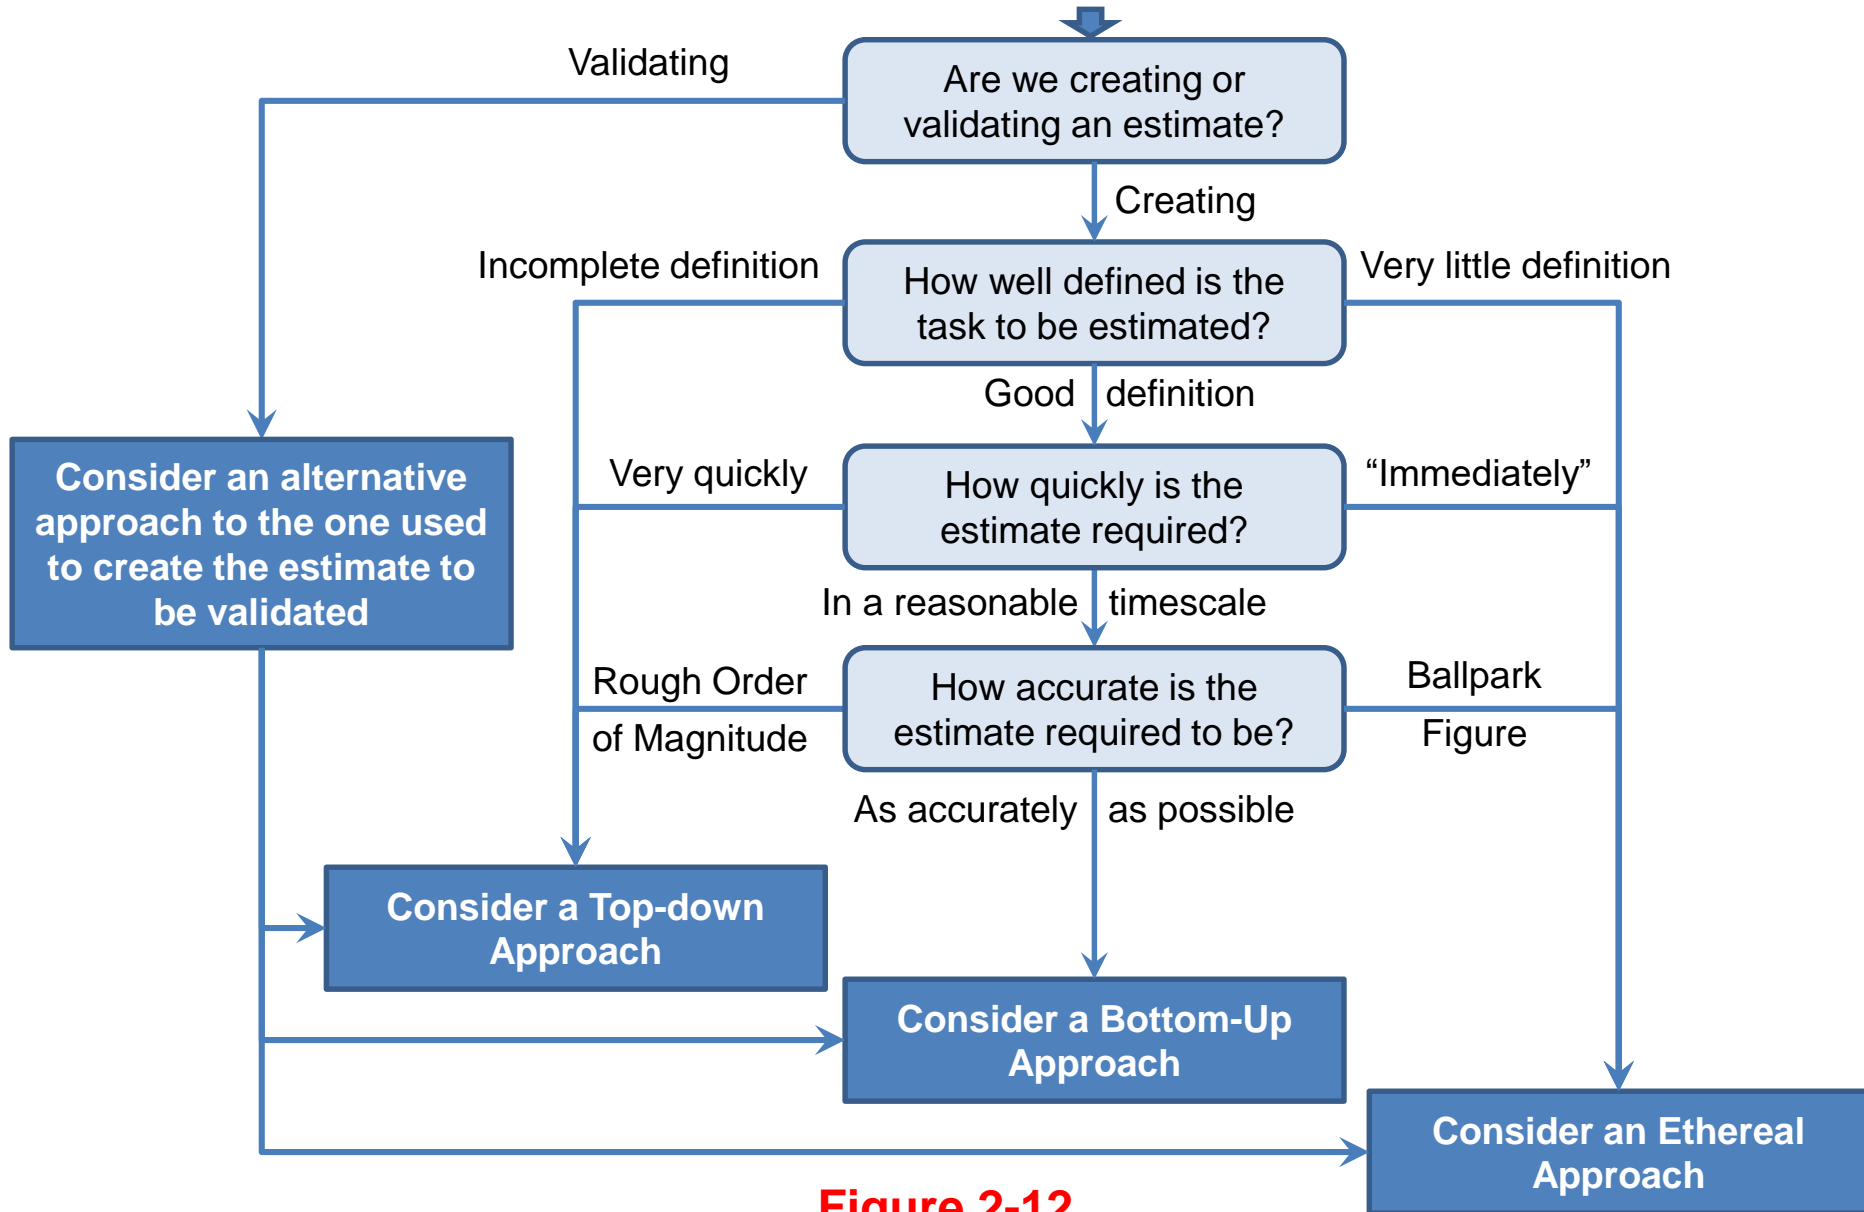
Validating

Are we creating or validating an estimate?

Creating

Incomplete definition

How well defined is the task to be estimated?

Very little definition

Good definition

Consider an alternative approach to the one used to create the estimate to be validated

Very quickly

How quickly is the estimate required?

“Immediately”

In a reasonable timescale

Rough Order of Magnitude

How accurate is the estimate required to be?

Ballpark Figure

As accurately as possible

Consider a Top-down Approach

Consider a Bottom-Up Approach

Consider an Ethereal Approach

Figure 2-12